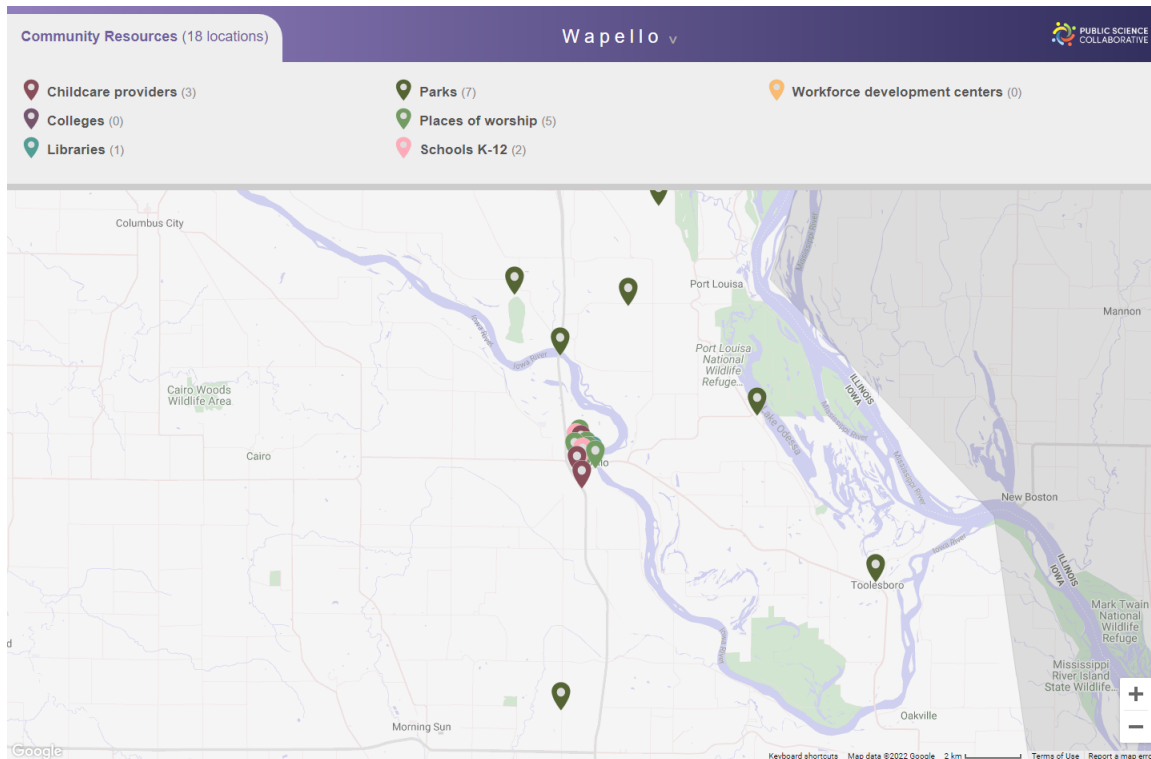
Community Resources (18 locations)

Wapello v

PUBLIC SCIENCE COLLABORATIVE

Childcare providers (3)
Colleges (0)
Libraries (1)
Parks (7)
Places of worship (5)
Schools K-12 (2)
Workforce development centers (0)

Columbus City
Port Louisa
Mannon
Iowa River
Iowa River
Port Louisa National Wildlife Refuge...
Cairo Woods Wildlife Area
ILLINOIS
IOWA
Lake Odessa
Mississippi River
Cairo
New Boston
Toolesboro
ILLINOIS
IOWA
Mark Twain National Wildlife Refuge
Iowa River
Mississippi River Island State Wildlife...
Morning Sun
Oakville
Google
Keyboard shortcuts
Map data ©2022 Google
2 km
Terms of Use
Report a map erro
+
−